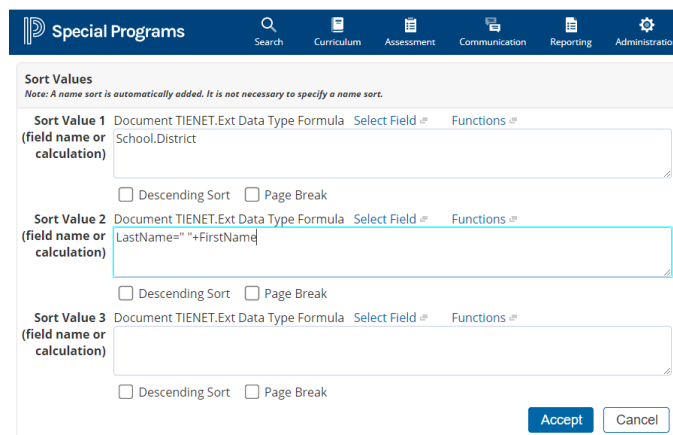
Special Programs

Search Curriculum Assessment Communication Reporting Administration

Sort Values
Note: A name sort is automatically added. It is not necessary to specify a name sort.

Sort Value 1 (field name or calculation) Document TIENET.Ext Data Type Formula Select Field Functions
School.District
Descending Sort Page Break

Sort Value 2 (field name or calculation) Document TIENET.Ext Data Type Formula Select Field Functions
LastName=" "+FirstName
Descending Sort Page Break

Sort Value 3 (field name or calculation) Document TIENET.Ext Data Type Formula Select Field Functions
Descending Sort Page Break

Accept Cancel